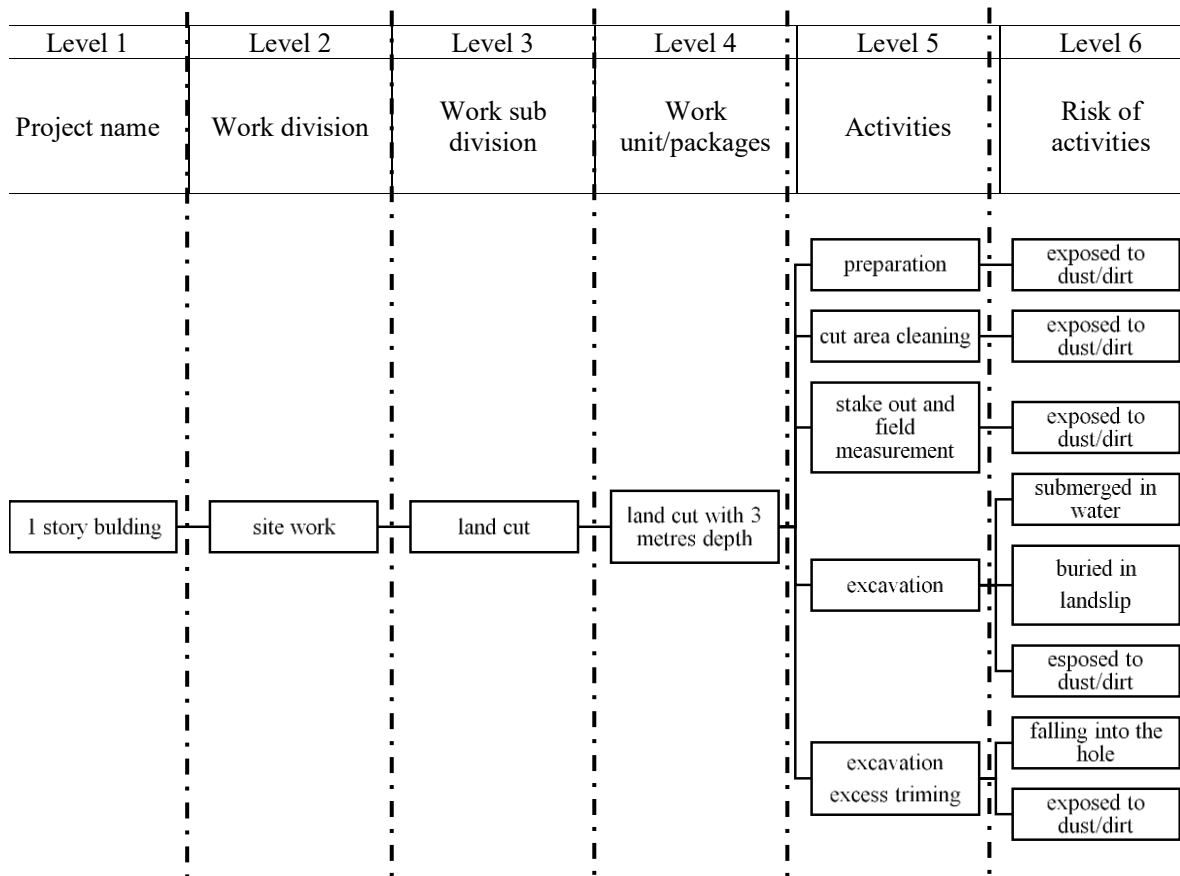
| Level 1 | Level 2 | Level 3 | Level 4 | Level 5 | Level 6 |
|---|---|---|---|---|---|
| Project name | Work division | Work sub division | Work unit/packages | Activities | Risk of activities |

1 story bulding

site work

land cut

land cut with 3 metres depth

preparation

exposed to dust/dirt

cut area cleaning

exposed to dust/dirt

stake out and field measurement

exposed to dust/dirt

excavation

submerged in water

buried in landslip

esposed to dust/dirt

excavation excess triming

falling into the hole

exposed to dust/dirt